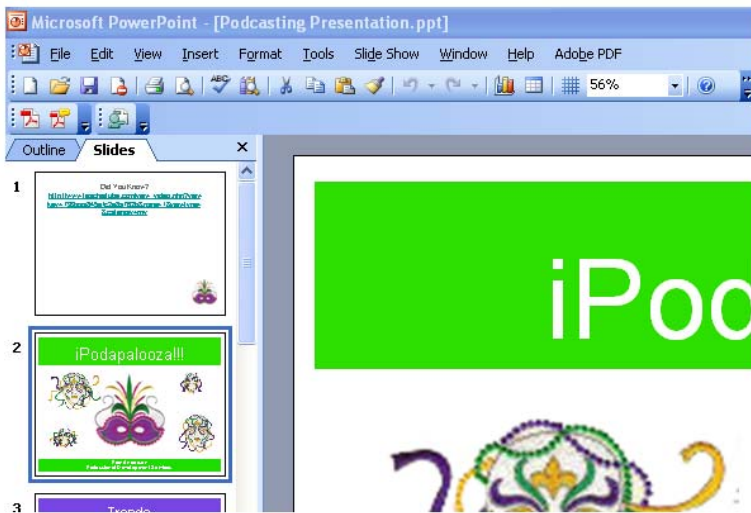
Microsoft PowerPoint - [Podcasting Presentation.ppt]

File Edit View Insert Format Tools Slide Show Window Help Adobe PDF

56%

Outline Slides ×

1

Did You Know?

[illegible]

2

iPodapalooza!!!

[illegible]

3

Trends

iPod